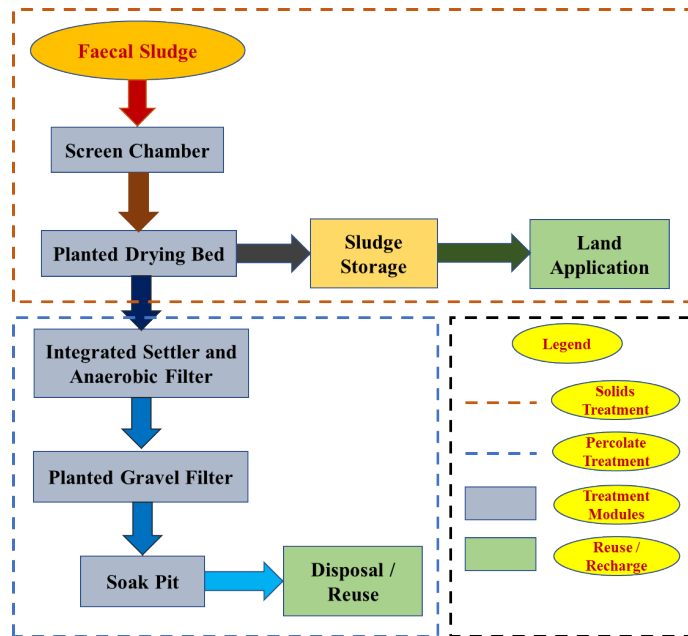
Faecal Sludge

Screen Chamber

Planted Drying Bed

Sludge Storage

Land Application

Integrated Settler and Anaerobic Filter

Planted Gravel Filter

Soak Pit

Disposal / Reuse

Legend

Solids Treatment

Percolate Treatment

Treatment Modules

Reuse / Recharge